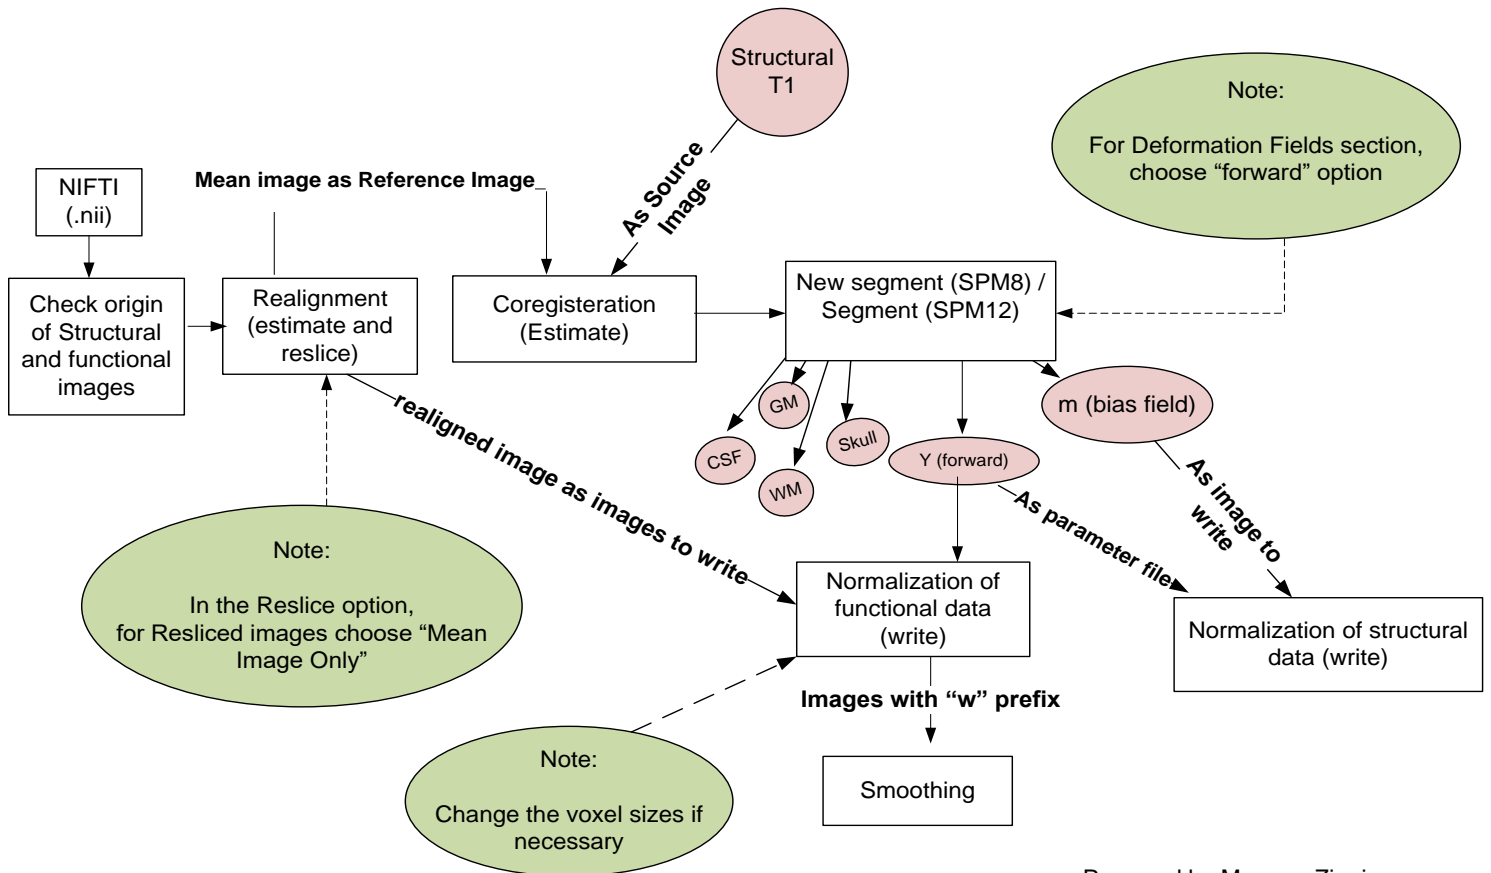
Structural T1

Note:

For Deformation Fields section, choose “forward” option

NIFTI (.nii)

Mean image as Reference Image

As Source Image

Check origin of Structural and functional images

Realignment (estimate and reslice)

Coregisteration (Estimate)

New segment (SPM8) / Segment (SPM12)

GM

CSF

WM

Skull

Y (forward)

m (bias field)

realigned image as images to write

As parameter file

As image to write

Note:

In the Reslice option, for Resliced images choose “Mean Image Only”

Normalization of functional data (write)

Normalization of structural data (write)

Images with “w” prefix

Smoothing

Note:

Change the voxel sizes if necessary

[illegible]